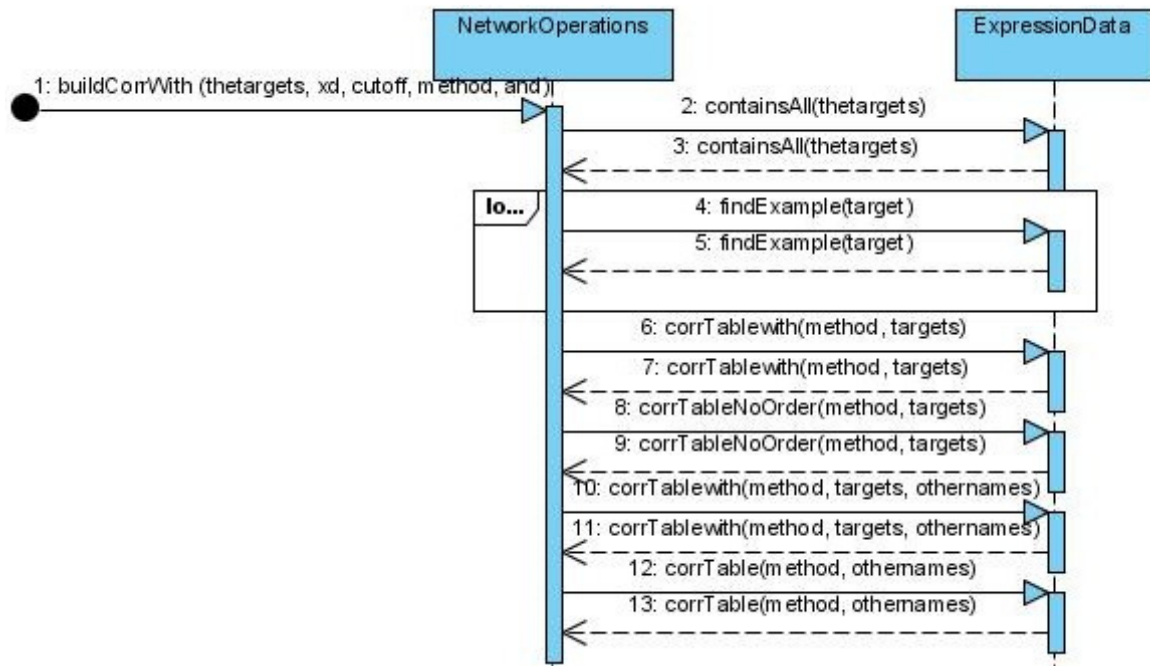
NetworkOperations

ExpressionData

1: buildCorrWith (thetargets, xd, cutoff, method, and)

2: containsAll(thetargets)

3: containsAll(thetargets)

lo...

4: findExample(target)

5: findExample(target)

6: corrTablewith(method, targets)

7: corrTablewith(method, targets)

8: corrTableNoOrder(method, targets)

9: corrTableNoOrder(method, targets)

10: corrTablewith(method, targets, othernames)

11: corrTablewith(method, targets, othernames)

12: corrTable(method, othernames)

13: corrTable(method, othernames)